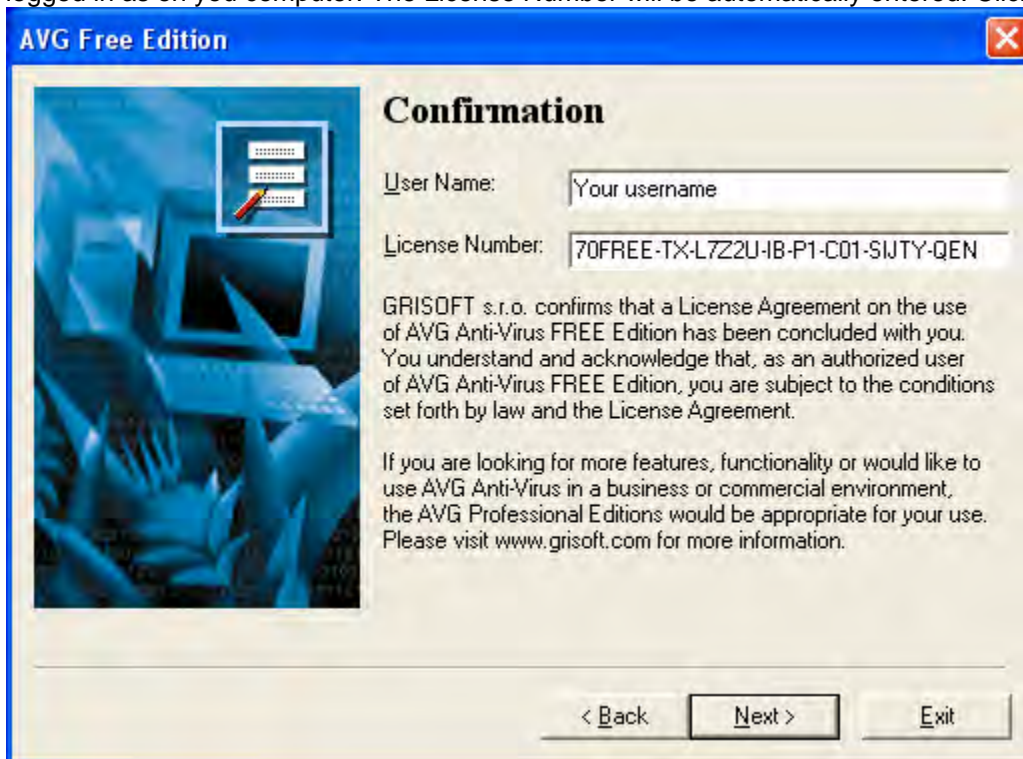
logged in as on you computer. The License Number will be automatically entered. Clic

AVG Free Edition

Confirmation

User Name: Your username

License Number: 70FREE-TX-L7Z2U-IB-P1-C01-SIJTY-QEN

GRISOFT s.r.o. confirms that a License Agreement on the use of AVG Anti-Virus FREE Edition has been concluded with you. You understand and acknowledge that, as an authorized user of AVG Anti-Virus FREE Edition, you are subject to the conditions set forth by law and the License Agreement.

If you are looking for more features, functionality or would like to use AVG Anti-Virus in a business or commercial environment, the AVG Professional Editions would be appropriate for your use. Please visit www.grisoft.com for more information.

< Back   Next >   Exit